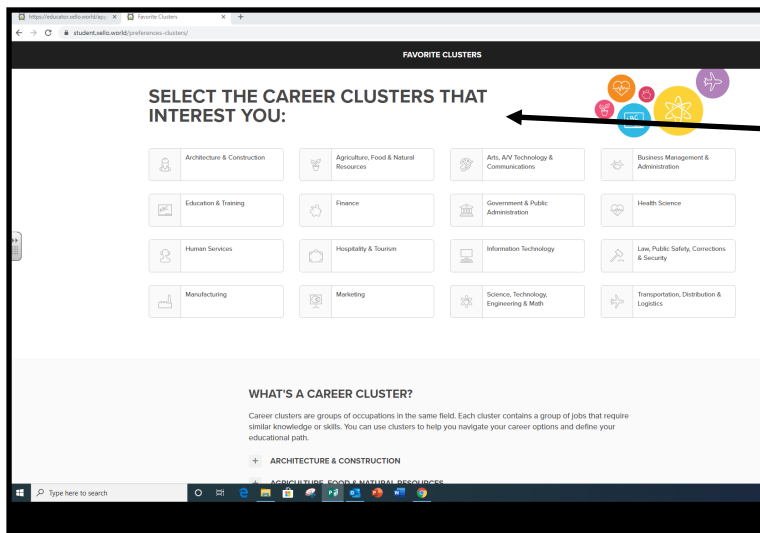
https://educator.xello.world/app ×
Favorite Clusters ×
+
student.xello.world/preferences-clusters/

FAVORITE CLUSTERS

SELECT THE CAREER CLUSTERS THAT INTEREST YOU:

Architecture & Construction
Agriculture, Food & Natural Resources
Arts, A/V Technology & Communications
Business Management & Administration
Education & Training
Finance
Government & Public Administration
Health Science
Human Services
Hospitality & Tourism
Information Technology
Law, Public Safety, Corrections & Security
Manufacturing
Marketing
Science, Technology, Engineering & Math
Transportation, Distribution & Logistics

WHAT'S A CAREER CLUSTER?

Career clusters are groups of occupations in the same field. Each cluster contains a group of jobs that require similar knowledge or skills. You can use clusters to help you navigate your career options and define your educational path.

+ ARCHITECTURE & CONSTRUCTION

+ AGRICULTURE, FOOD & NATURAL RESOURCES

Type here to search